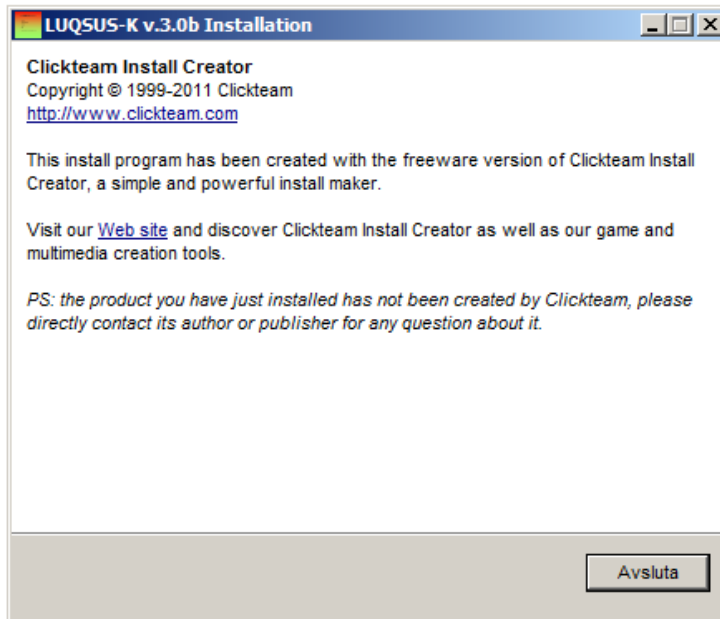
LUQSUS-K v.3.0b Installation

Clickteam Install Creator
Copyright © 1999-2011 Clickteam
http://www.clickteam.com

This install program has been created with the freeware version of Clickteam Install Creator, a simple and powerful install maker.

Visit our Web site and discover Clickteam Install Creator as well as our game and multimedia creation tools.

PS: the product you have just installed has not been created by Clickteam, please directly contact its author or publisher for any question about it.

Avsluta